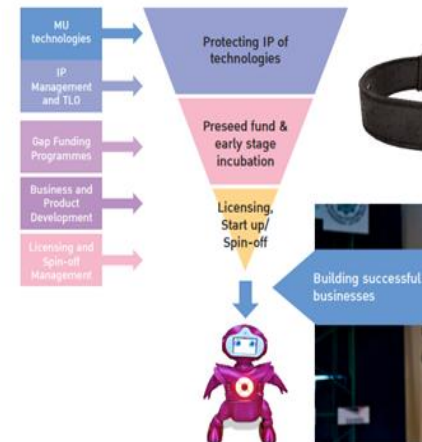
MU technologies

IP Management and TLO

Gap Funding Programmes

Business and Product Development

Licensing and Spin-off Management

Protecting IP of technologies

Preseed fund & early stage incubation

Licensing, Start up/ Spin-off

Building successful businesses